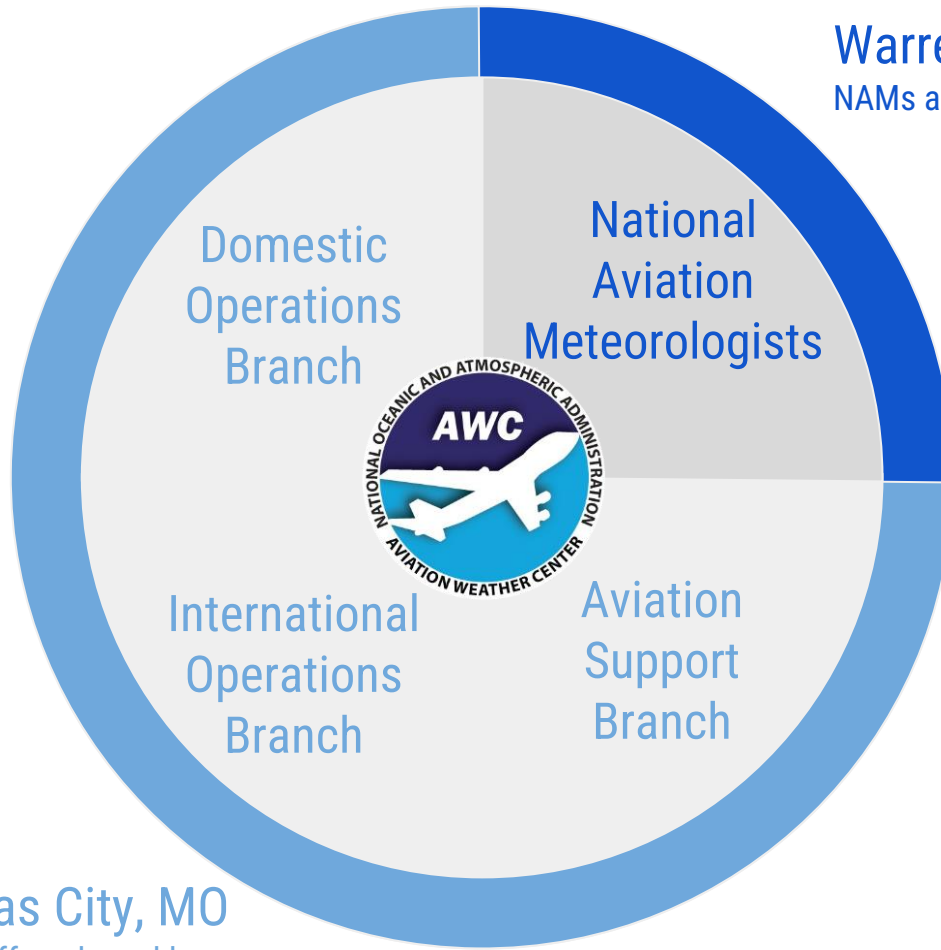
Warre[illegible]
NAMs a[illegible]

Domestic Operations Branch

National Aviation Meteorologists

NATIONAL OCEANIC AND ATMOSPHERIC ADMINISTRATION
AWC
AVIATION WEATHER CENTER

International Operations Branch

Aviation Support Branch

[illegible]as City, MO
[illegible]